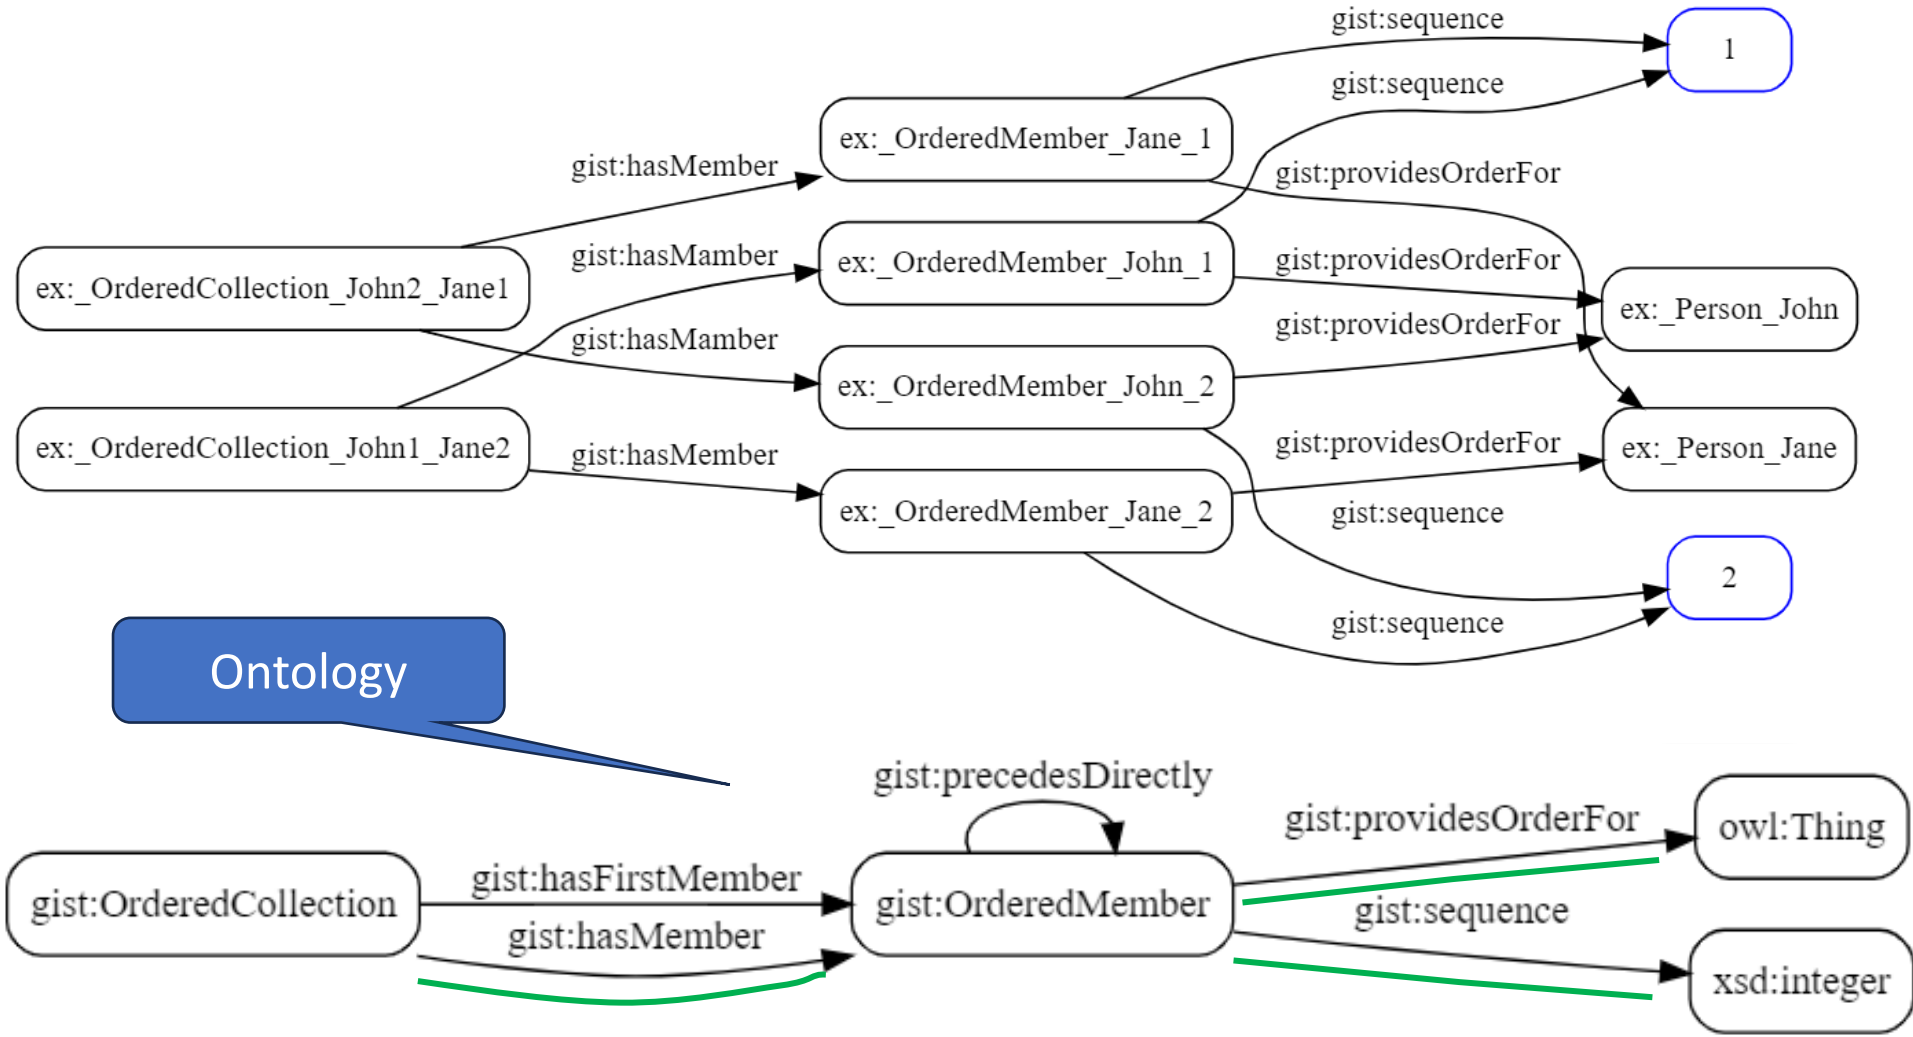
gist:sequence

1

gist:sequence

ex:_OrderedMember_Jane_1

gist:hasMember

gist:providesOrderFor

gist:hasMamber

ex:_OrderedMember_John_1

gist:providesOrderFor

ex:_OrderedCollection_John2_Jane1

ex:_Person_John

gist:hasMamber

gist:providesOrderFor

ex:_OrderedMember_John_2

ex:_OrderedCollection_John1_Jane2

gist:providesOrderFor

ex:_Person_Jane

gist:hasMember

ex:_OrderedMember_Jane_2

gist:sequence

2

gist:sequence

Ontology

gist:precedesDirectly

gist:providesOrderFor

owl:Thing

gist:OrderedCollection

gist:hasFirstMember

gist:OrderedMember

gist:hasMember

gist:sequence

xsd:integer